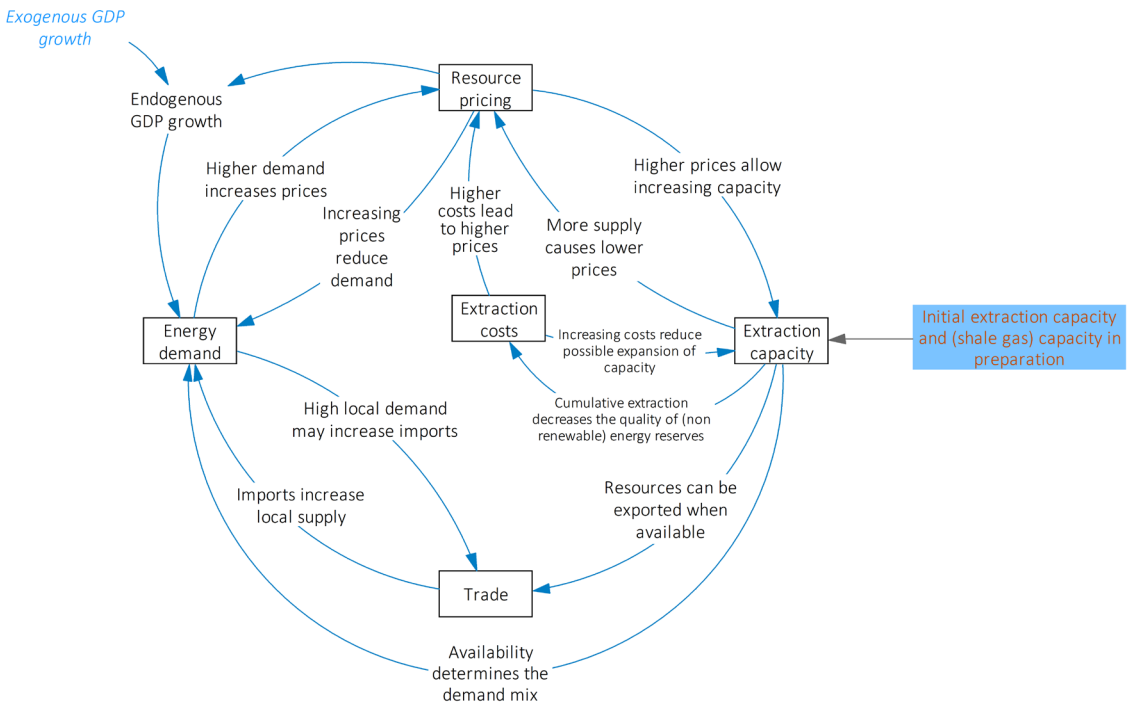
Exogenous GDP growth

Resource pricing

Endogenous GDP growth

Higher demand increases prices

Higher prices allow increasing capacity

Increasing prices reduce demand

Higher costs lead to higher prices

More supply causes lower prices

Extraction costs

Energy demand

Extraction capacity

Initial extraction capacity and (shale gas) capacity in preparation

Increasing costs reduce possible expansion of capacity

Cumulative extraction decreases the quality of (non renewable) energy reserves

High local demand may increase imports

Imports increase local supply

Resources can be exported when available

Trade

Availability determines the demand mix